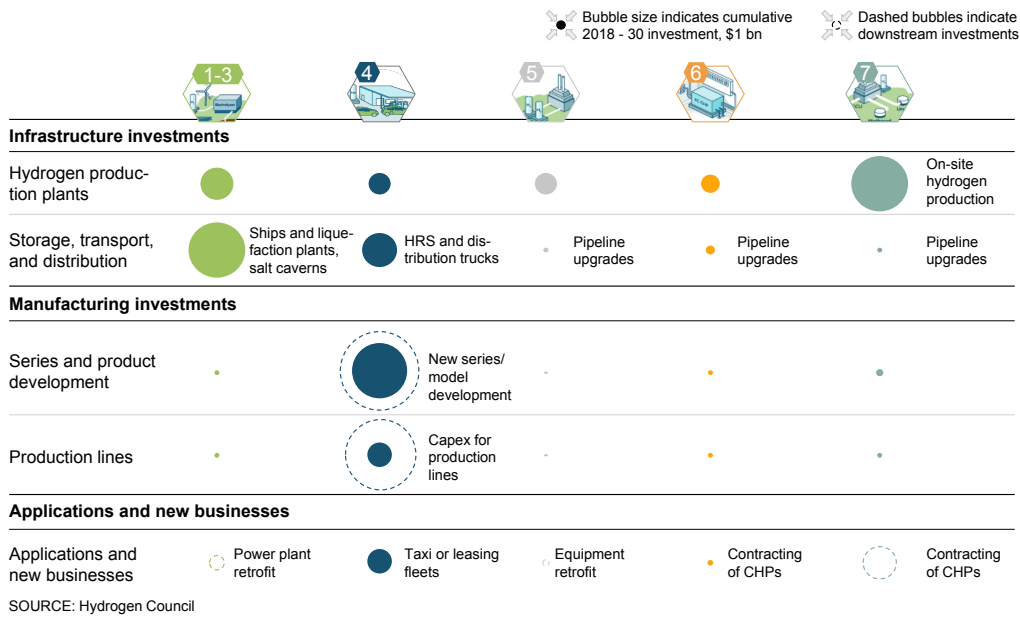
Bubble size indicates cumulative 2018 - 30 investment, $1 bn

Dashed bubbles indicate downstream investments

1-3

4

5

6

7

Infrastructure investments

Hydrogen production plants

On-site hydrogen production

Storage, transport, and distribution

Ships and liquefaction plants, salt caverns

HRS and distribution trucks

Pipeline upgrades

Pipeline upgrades

Pipeline upgrades

Manufacturing investments

Series and product development

New series/ model development

Production lines

Capex for production lines

Applications and new businesses

Applications and new businesses

Power plant retrofit

Taxi or leasing fleets

Equipment retrofit

Contracting of CHPs

Contracting of CHPs

SOURCE: Hydrogen Council